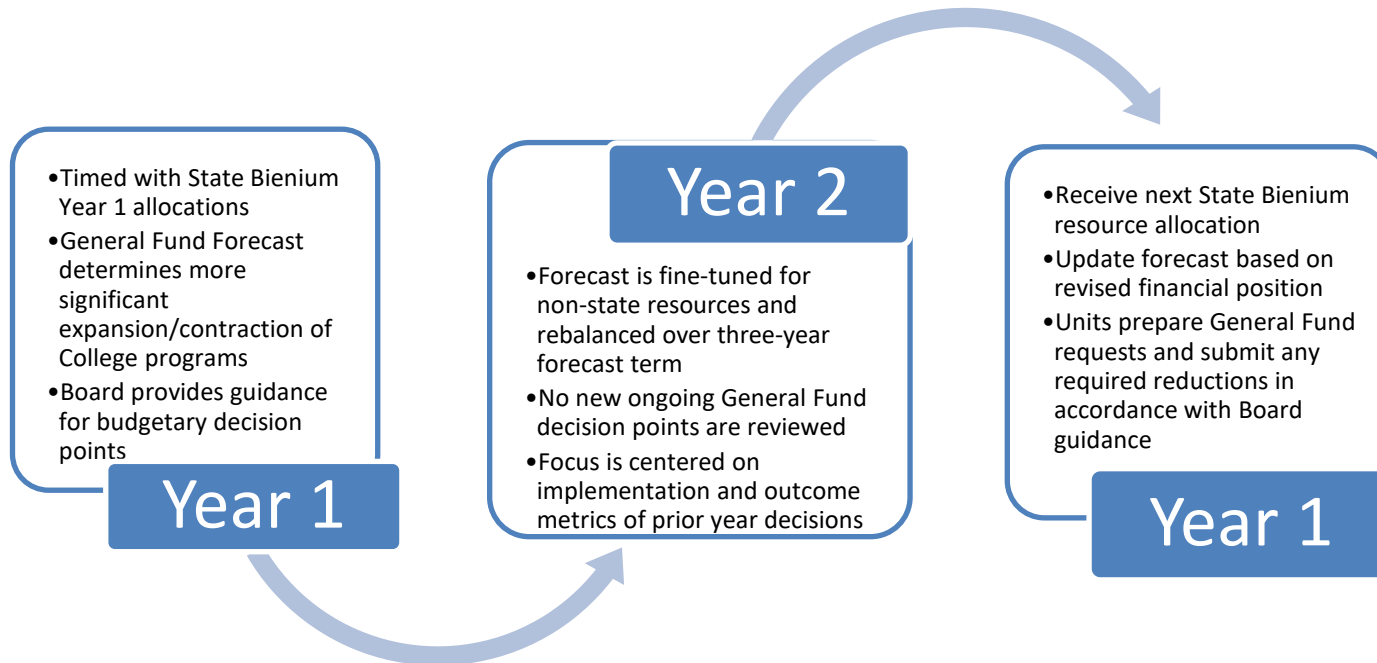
•Timed with State Bienium Year 1 allocations
•General Fund Forecast determines more significant expansion/contraction of College programs
•Board provides guidance for budgetary decision points

Year 1

Year 2

•Forecast is fine-tuned for non-state resources and rebalanced over three-year forecast term
•No new ongoing General Fund decision points are reviewed
•Focus is centered on implementation and outcome metrics of prior year decisions

•Receive next State Bienium resource allocation
•Update forecast based on revised financial position
•Units prepare General Fund requests and submit any required reductions in accordance with Board guidance

Year 1